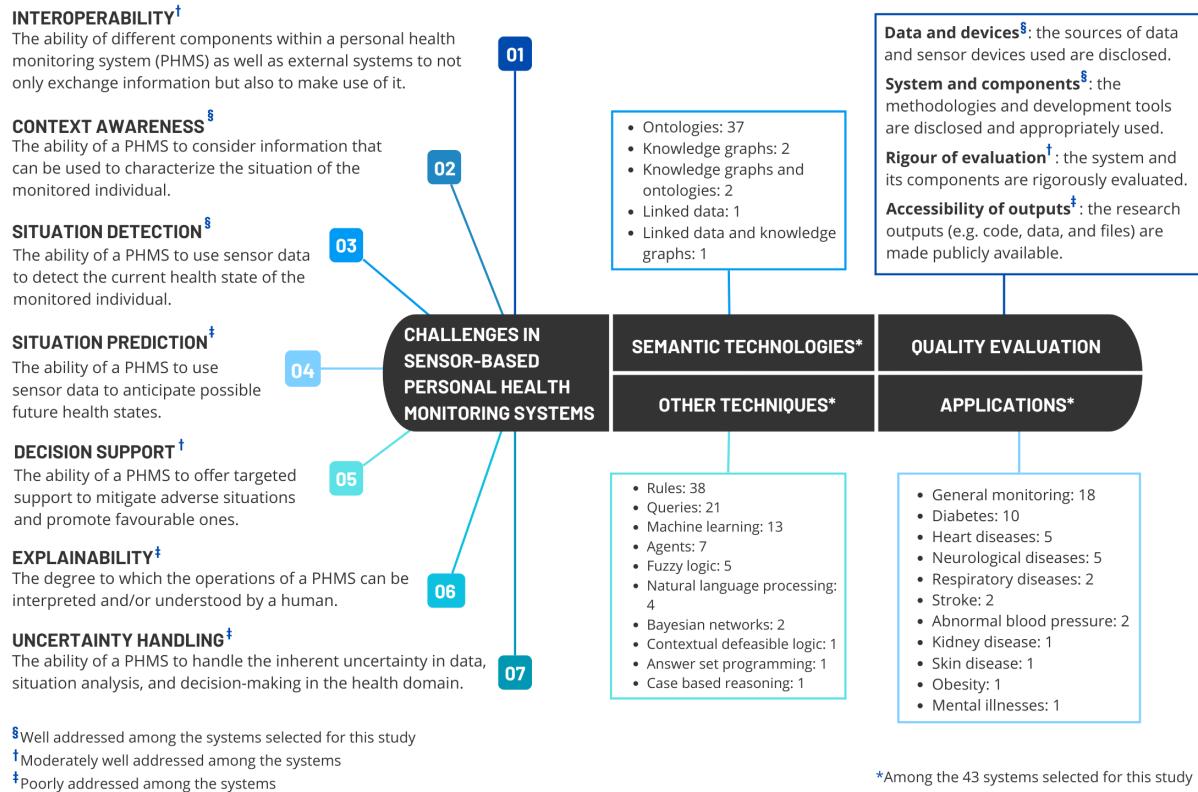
INTEROPERABILITY†
The ability of different components within a personal health monitoring system (PHMS) as well as external systems to not only exchange information but also to make use of it.

CONTEXT AWARENESS§
The ability of a PHMS to consider information that can be used to characterize the situation of the monitored individual.

SITUATION DETECTION§
The ability of a PHMS to use sensor data to detect the current health state of the monitored individual.

SITUATION PREDICTION‡
The ability of a PHMS to use sensor data to anticipate possible future health states.

DECISION SUPPORT†
The ability of a PHMS to offer targeted support to mitigate adverse situations and promote favourable ones.

EXPLAINABILITY‡
The degree to which the operations of a PHMS can be interpreted and/or understood by a human.

UNCERTAINTY HANDLING‡
The ability of a PHMS to handle the inherent uncertainty in data, situation analysis, and decision-making in the health domain.

01
02
03
04
05
06
07

CHALLENGES IN SENSOR-BASED PERSONAL HEALTH MONITORING SYSTEMS

SEMANTIC TECHNOLOGIES*
QUALITY EVALUATION
OTHER TECHNIQUES*
APPLICATIONS*

- Ontologies: 37
- Knowledge graphs: 2
- Knowledge graphs and ontologies: 2
- Linked data: 1
- Linked data and knowledge graphs: 1

Data and devices§: the sources of data and sensor devices used are disclosed.
System and components§: the methodologies and development tools are disclosed and appropriately used.
Rigour of evaluation†: the system and its components are rigorously evaluated.
Accessibility of outputs‡: the research outputs (e.g. code, data, and files) are made publicly available.

- Rules: 38
- Queries: 21
- Machine learning: 13
- Agents: 7
- Fuzzy logic: 5
- Natural language processing: 4
- Bayesian networks: 2
- Contextual defeasible logic: 1
- Answer set programming: 1
- Case based reasoning: 1

- General monitoring: 18
- Diabetes: 10
- Heart diseases: 5
- Neurological diseases: 5
- Respiratory diseases: 2
- Stroke: 2
- Abnormal blood pressure: 2
- Kidney disease: 1
- Skin disease: 1
- Obesity: 1
- Mental illnesses: 1

§Well addressed among the systems selected for this study
†Moderately well addressed among the systems
‡Poorly addressed among the systems

*Among the 43 systems selected for this study